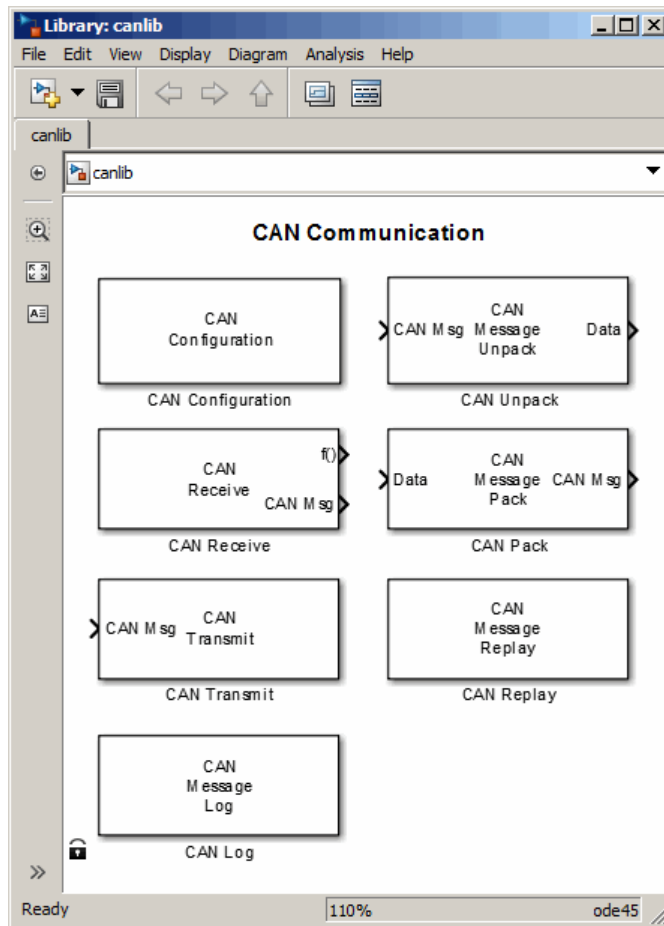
Library: canlib

File Edit View Display Diagram Analysis Help

canlib

canlib

CAN Communication

CAN Configuration

CAN Configuration

CAN Msg CAN Message Unpack Data

CAN Unpack

CAN Receive f() CAN Msg

CAN Receive

Data CAN Message Pack CAN Msg

CAN Pack

CAN Msg CAN Transmit

CAN Transmit

CAN Message Replay

CAN Replay

CAN Message Log

CAN Log

Ready 110% ode45